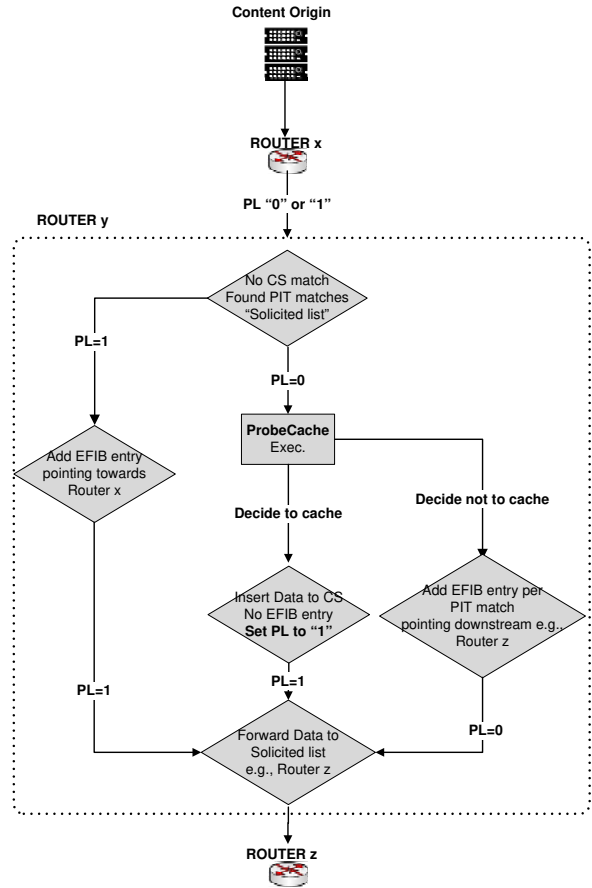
Content Origin

ROUTER x

PL "0" or "1"

ROUTER y

No CS match
Found PIT matches
"Solicited list"

PL=1

PL=0

Add EFIB entry pointing towards Router x

ProbeCache
Exec.

Decide to cache

Decide not to cache

Insert Data to CS
No EFIB entry
Set PL to "1"

Add EFIB entry per PIT match pointing downstream e.g., Router z

PL=1

PL=1

PL=0

Forward Data to Solicited list e.g., Router z

ROUTER z